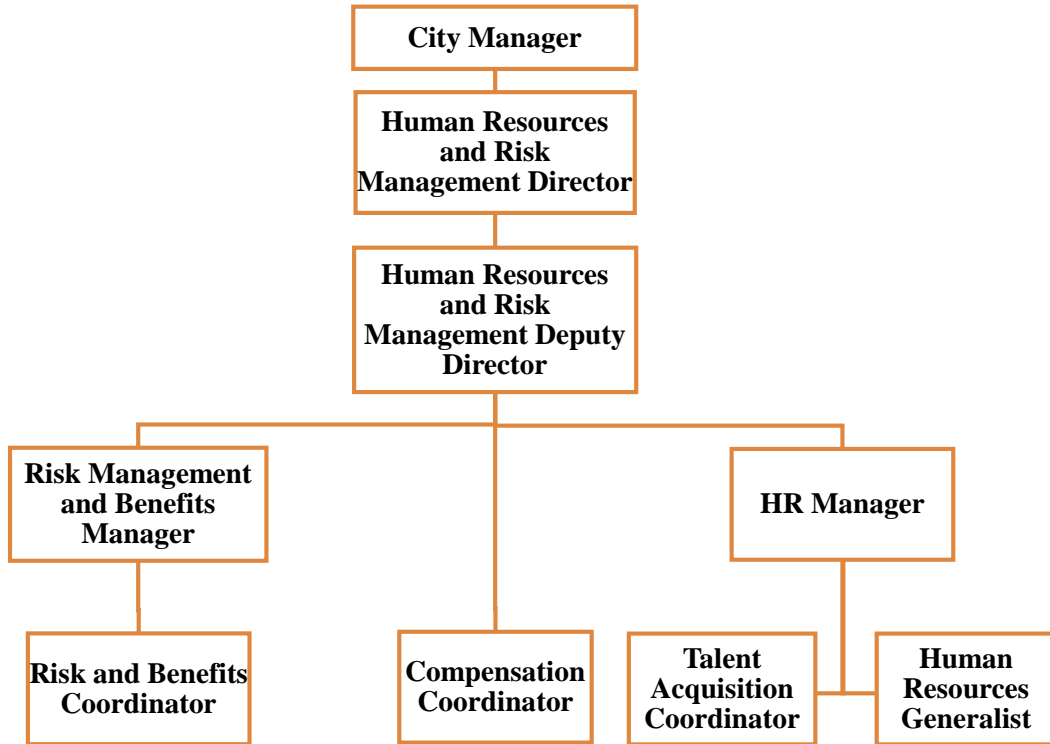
City Manager

Human Resources and Risk Management Director

Human Resources and Risk Management Deputy Director

Risk Management and Benefits Manager

HR Manager

Risk and Benefits Coordinator

Compensation Coordinator

Talent Acquisition Coordinator

Human Resources Generalist